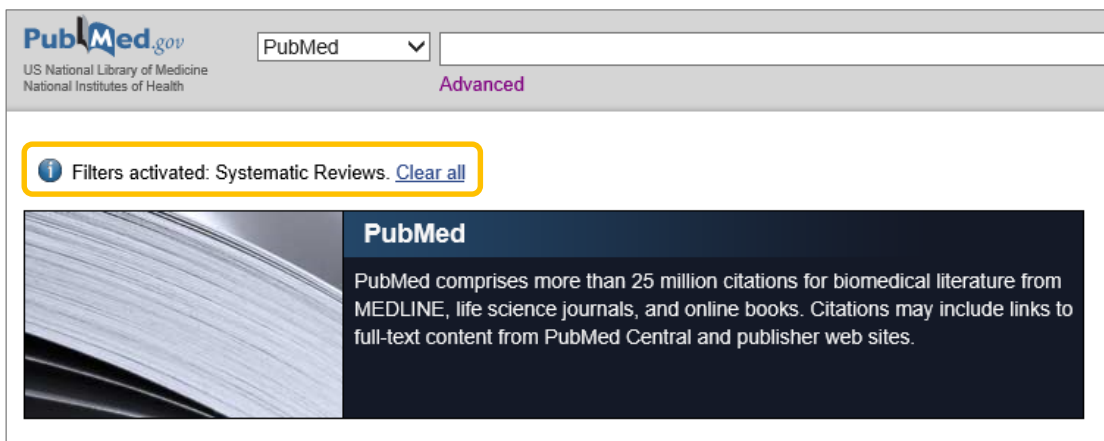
PubMed.gov
US National Library of Medicine
National Institutes of Health

PubMed

Advanced

Filters activated: Systematic Reviews. Clear all

PubMed

PubMed comprises more than 25 million citations for biomedical literature from MEDLINE, life science journals, and online books. Citations may include links to full-text content from PubMed Central and publisher web sites.